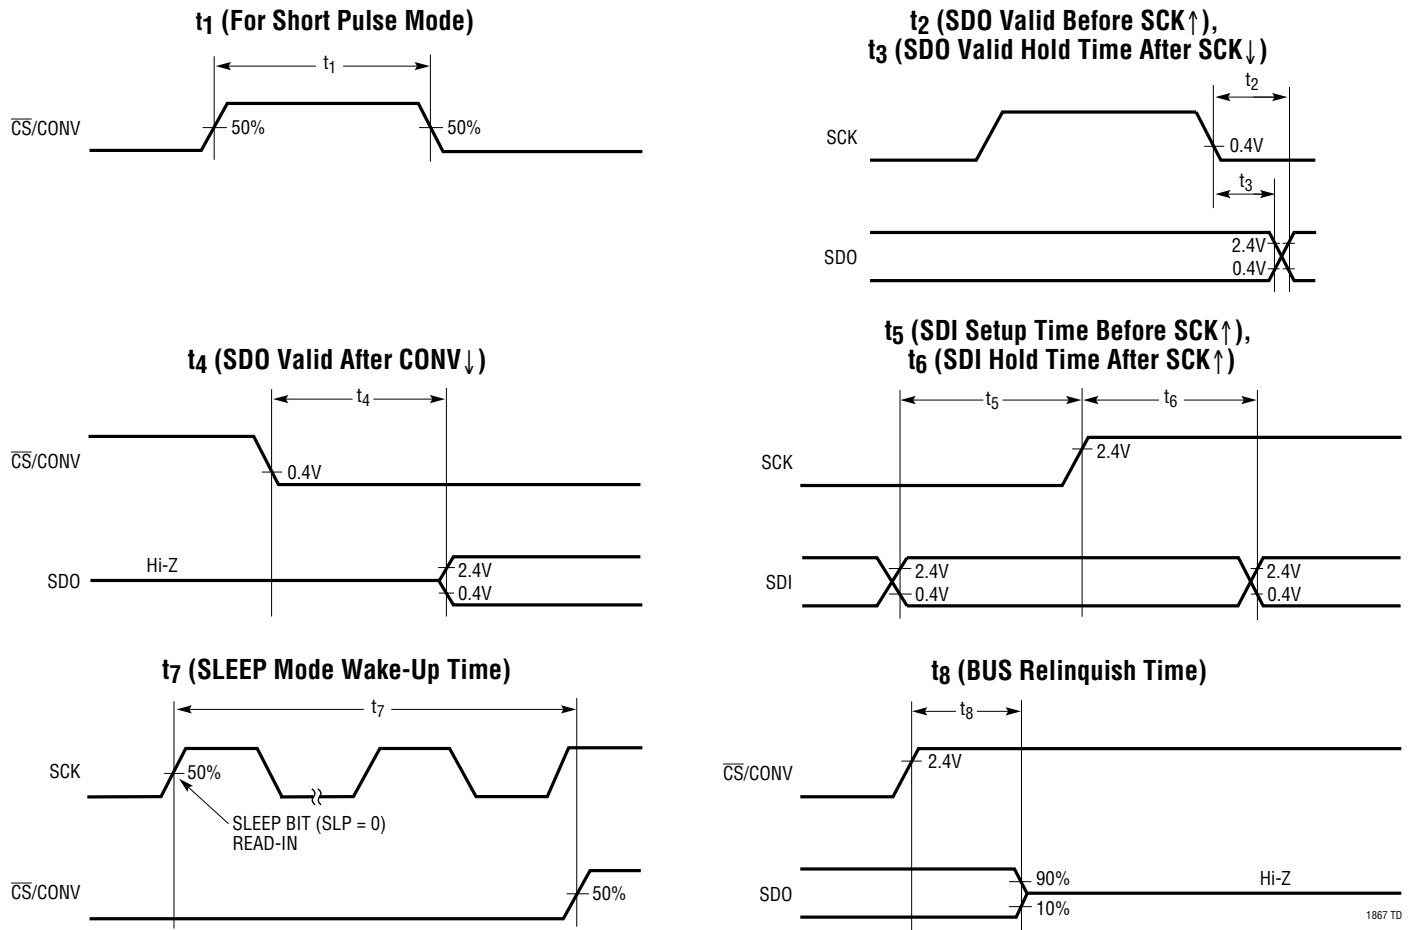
$t_1$ (For Short Pulse Mode)

$t_1$

$\overline{CS}$/CONV

50%

50%

$t_2$ (SDO Valid Before SCK↑),
$t_3$ (SDO Valid Hold Time After SCK↓)

$t_2$

SCK

0.4V

$t_3$

SDO

2.4V

0.4V

$t_4$ (SDO Valid After CONV↓)

$t_4$

$\overline{CS}$/CONV

0.4V

SDO

Hi-Z

2.4V

0.4V

$t_5$ (SDI Setup Time Before SCK↑),
$t_6$ (SDI Hold Time After SCK↑)

$t_5$

$t_6$

SCK

2.4V

SDI

2.4V

0.4V

2.4V

0.4V

$t_7$ (SLEEP Mode Wake-Up Time)

$t_7$

SCK

50%

SLEEP BIT (SLP = 0) READ-IN

$\overline{CS}$/CONV

50%

$t_8$ (BUS Relinquish Time)

$t_8$

$\overline{CS}$/CONV

2.4V

SDO

90%

10%

Hi-Z

1867 TD